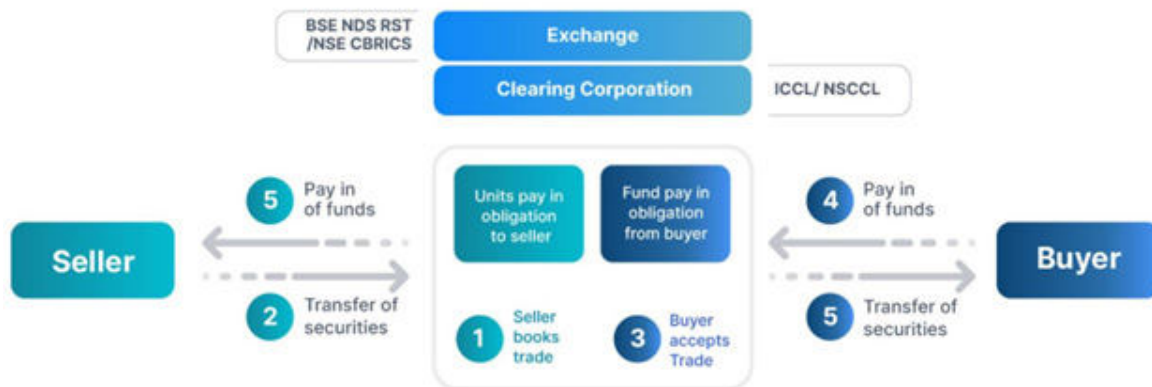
BSE NDS RST /NSE CBRICS

Exchange

Clearing Corporation

ICCL/ NSCCL

5 Pay in of funds

Seller

2 Transfer of securities

Units pay in obligation to seller

Fund pay in obligation from buyer

1 Seller books trade

3 Buyer accepts Trade

4 Pay in of funds

Buyer

5 Transfer of securities